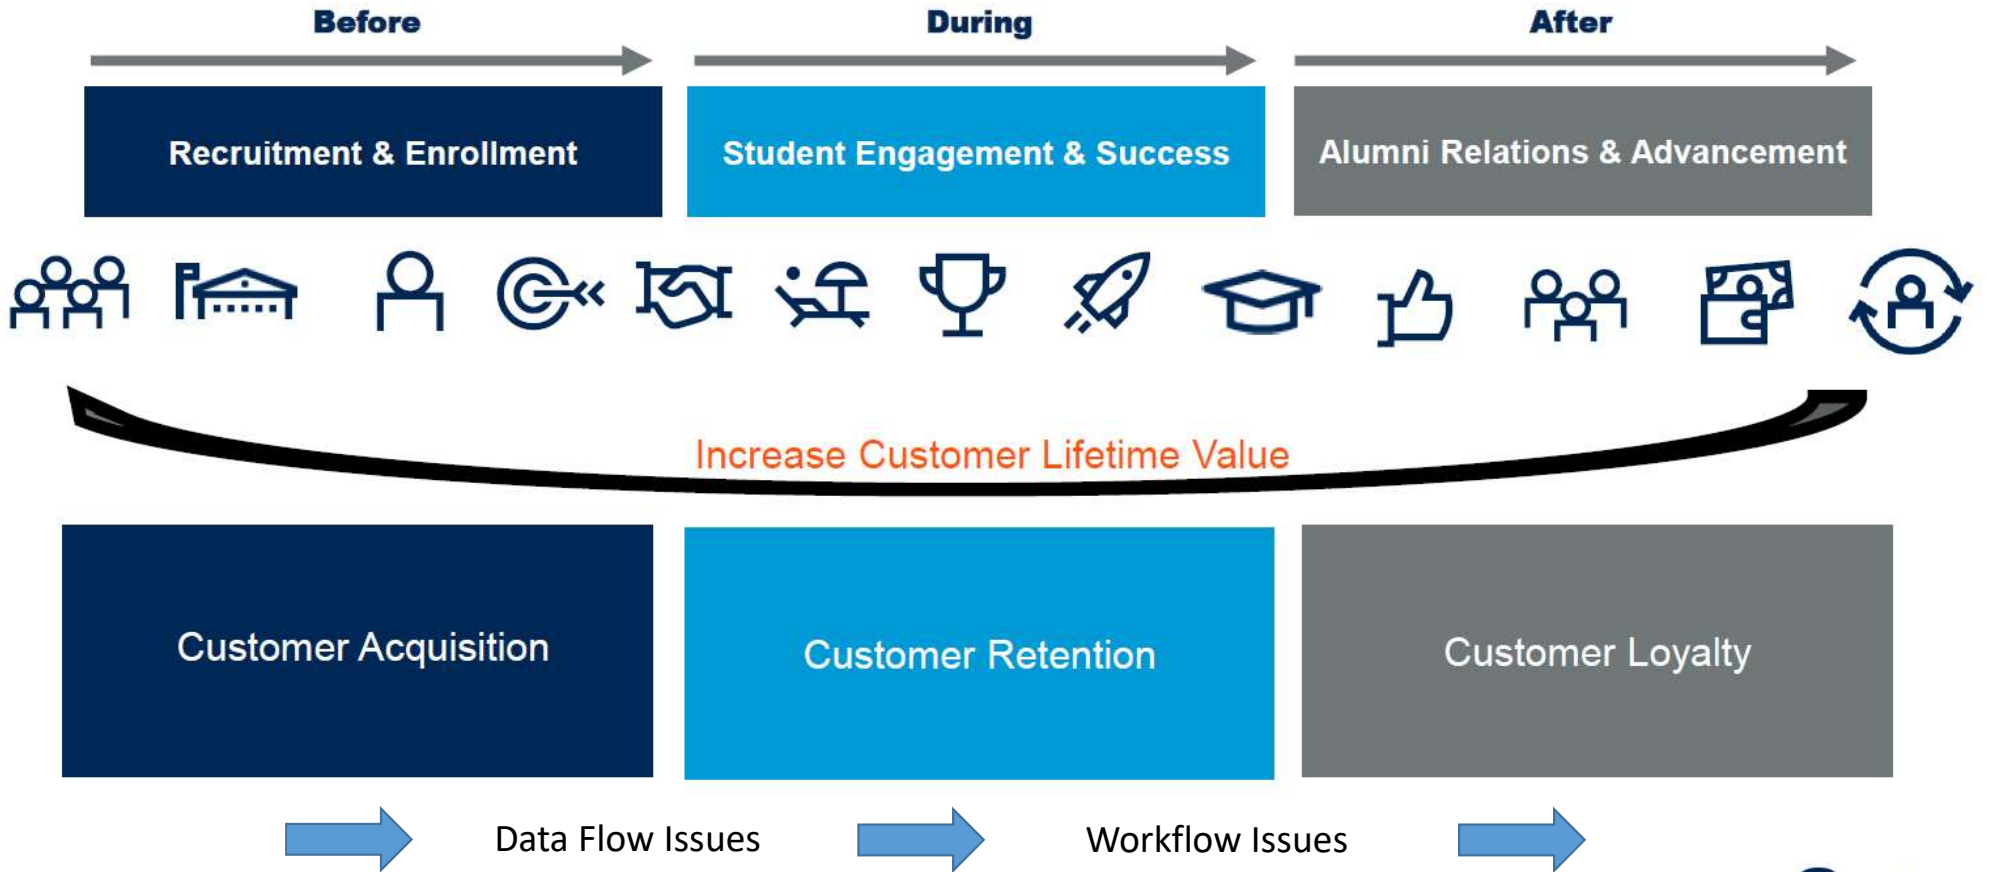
Before

During

After

Recruitment & Enrollment

Student Engagement & Success

Alumni Relations & Advancement

Increase Customer Lifetime Value

Customer Acquisition

Customer Retention

Customer Loyalty

Data Flow Issues

Workflow Issues